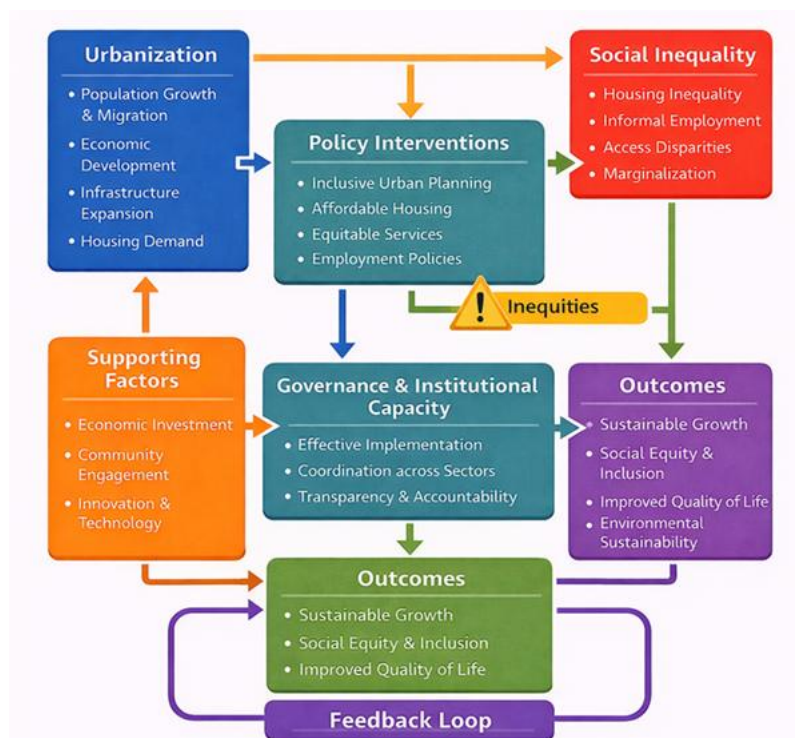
Urbanization
• Population Growth & Migration
• Economic Development
• Infrastructure Expansion
• Housing Demand

Policy Interventions
• Inclusive Urban Planning
• Affordable Housing
• Equitable Services
• Employment Policies

Social Inequality
• Housing Inequality
• Informal Employment
• Access Disparities
• Marginalization

Inequities

Supporting Factors
• Economic Investment
• Community Engagement
• Innovation & Technology

Governance & Institutional Capacity
• Effective Implementation
• Coordination across Sectors
• Transparency & Accountability

Outcomes
• Sustainable Growth
• Social Equity & Inclusion
• Improved Quality of Life
• Environmental Sustainability

Outcomes
• Sustainable Growth
• Social Equity & Inclusion
• Improved Quality of Life

Feedback Loop